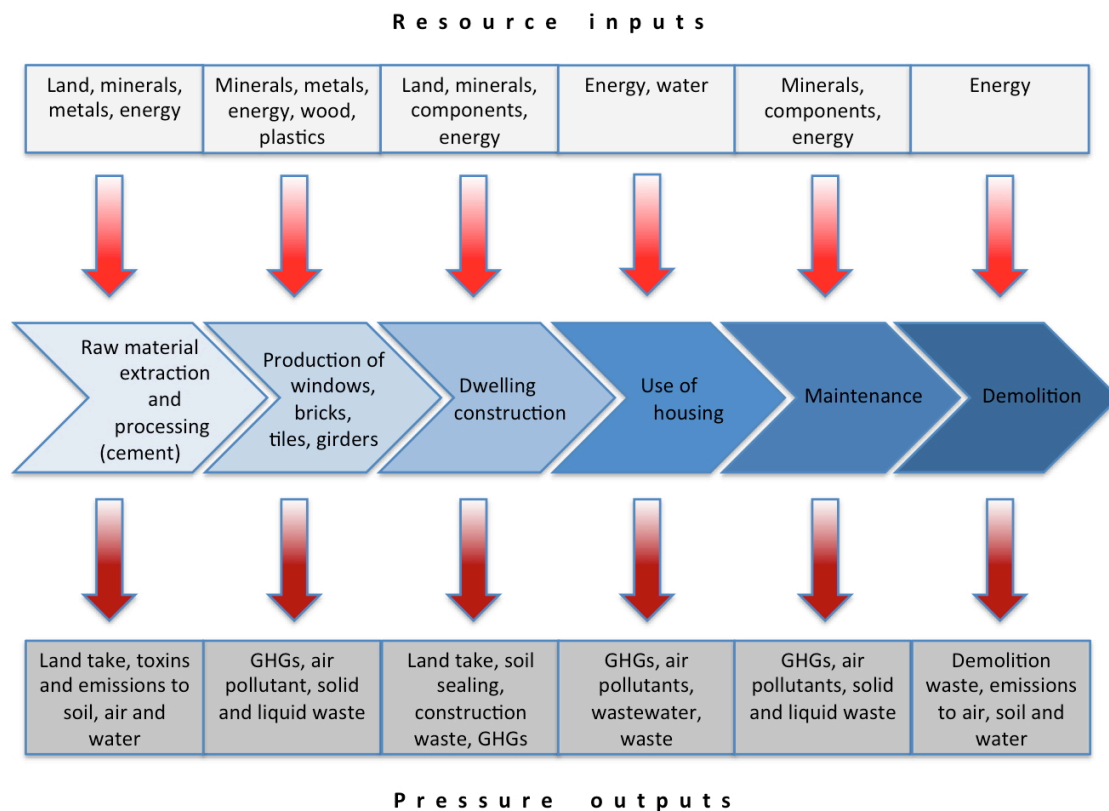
Resource inputs

| Land, minerals, metals, energy | Minerals, metals, energy, wood, plastics | Land, minerals, components, energy | Energy, water | Minerals, components, energy | Energy |
|---|---|---|---|---|---|
| Raw material extraction and processing (cement) | Production of windows, bricks, tiles, girders | Dwelling construction | Use of housing | Maintenance | Demolition |
| Land take, toxins and emissions to soil, air and water | GHGs, air pollutant, solid and liquid waste | Land take, soil sealing, construction waste, GHGs | GHGs, air pollutants, wastewater, waste | GHGs, air pollutants, solid and liquid waste | Demolition waste, emissions to air, soil and water |

Pressure outputs